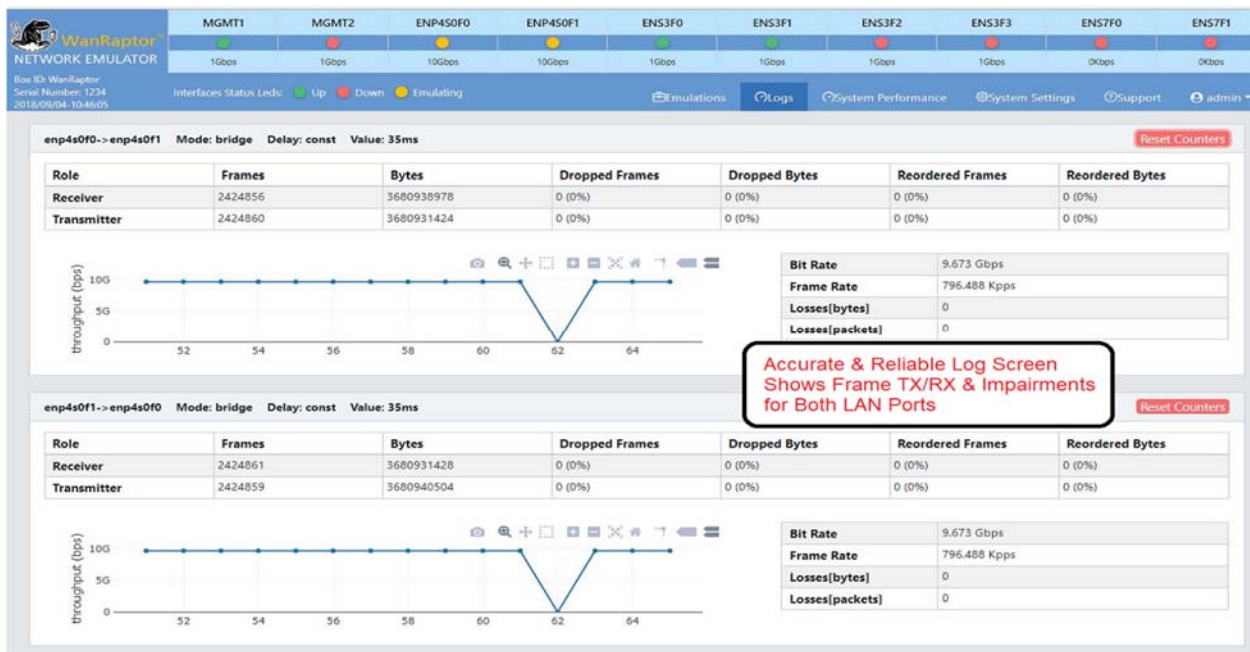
WanRaptor™
NETWORK EMULATOR
Box ID: WanRaptor
Serial Number: 1234
2018/09/04-10:46:05

| MGMT1 | MGMT2 | ENP4S0F0 | ENP4S0F1 | ENS3F0 | ENS3F1 | ENS3F2 | ENS3F3 | ENS7F0 | ENS7F1 |
|---|---|---|---|---|---|---|---|---|---|
| 1Gbps | 1Gbps | 10Gbps | 10Gbps | 1Gbps | 1Gbps | 1Gbps | 1Gbps | 0Kbps | 0Kbps |

Interfaces Status Leds: Up Down Emulating

Emulations Logs System Performance System Settings Support admin

enp4s0f0->enp4s0f1 Mode: bridge Delay: const Value: 35ms

Reset Counters

| Role | Frames | Bytes | Dropped Frames | Dropped Bytes | Reordered Frames | Reordered Bytes |
|---|---|---|---|---|---|---|
| Receiver | 2424856 | 3680938978 | 0 (0%) | 0 (0%) | 0 (0%) | 0 (0%) |
| Transmitter | 2424860 | 3680931424 | 0 (0%) | 0 (0%) | 0 (0%) | 0 (0%) |

throughput (bps)
10G
5G
0
52 54 56 58 60 62 64

| Bit Rate | 9.673 Gbps |
|---|---|
| Frame Rate | 796.488 Kpps |
| Losses[bytes] | 0 |
| Losses[packets] | 0 |

Accurate & Reliable Log Screen Shows Frame TX/RX & Impairments for Both LAN Ports

enp4s0f1->enp4s0f0 Mode: bridge Delay: const Value: 35ms

Reset Counters

| Role | Frames | Bytes | Dropped Frames | Dropped Bytes | Reordered Frames | Reordered Bytes |
|---|---|---|---|---|---|---|
| Receiver | 2424861 | 3680931428 | 0 (0%) | 0 (0%) | 0 (0%) | 0 (0%) |
| Transmitter | 2424859 | 3680940504 | 0 (0%) | 0 (0%) | 0 (0%) | 0 (0%) |

throughput (bps)
10G
5G
0
52 54 56 58 60 62 64

| Bit Rate | 9.673 Gbps |
|---|---|
| Frame Rate | 796.488 Kpps |
| Losses[bytes] | 0 |
| Losses[packets] | 0 |